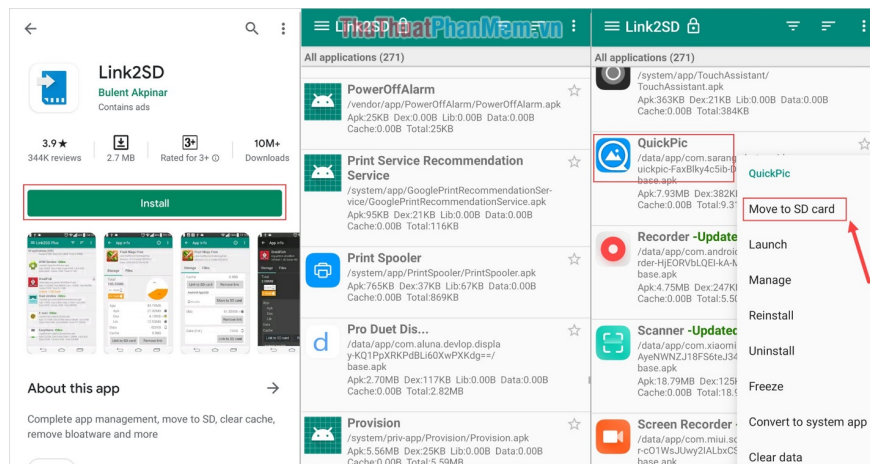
Link2SD
Bulent Akpinar
Contains ads

3.9★
344K reviews

2.7 MB

3+
Rated for 3+ ⓘ

10M+
Downloads

Install

About this app →

Complete app management, move to SD, clear cache, remove bloatware and more

Link2SD
ThuThuatPhanMem.vn

All applications (271)

PowerOffAlarm
/vendor/app/PowerOffAlarm/PowerOffAlarm.apk
Apk:25KB Dex:0.00B Lib:0.00B Data:0.00B Cache:0.00B Total:25KB

Print Service Recommendation Service
/system/app/GooglePrintRecommendationService/GooglePrintRecommendationService.apk
Apk:95KB Dex:21KB Lib:0.00B Data:0.00B Cache:0.00B Total:116KB

Print Spooler
/system/app/PrintSpooler/PrintSpooler.apk
Apk:765KB Dex:37KB Lib:67KB Data:0.00B Cache:0.00B Total:869KB

Pro Duet Dis...
/data/app/com.aluna.devlop.display-KQ1PpXRKPdBLi60XwPXKdg==/base.apk
Apk:2.70MB Dex:117KB Lib:0.00B Data:0.00B Cache:0.00B Total:2.82MB

Provision
/system/priv-app/Provision/Provision.apk
Apk:5.56MB Dex:85KB Lib:0.00B Data:0.00B Cache:0.00B Total:5.59MB

Link2SD

All applications (271)

/system/app/TouchAssistant/TouchAssistant.apk
Apk:363KB Dex:21KB Lib:0.00B Data:0.00B Cache:0.00B Total:384KB

QuickPic
/data/app/com.sarang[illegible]uickpic-FaxBlky4c5ib-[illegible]base.apk
Apk:7.93MB Dex:382K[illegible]
Cache:0.00B Total:9.3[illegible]

Recorder -Update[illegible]
/data/app/com.androi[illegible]HjEORVbLQEl-kA-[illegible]base.apk
Apk:4.75MB Dex:247K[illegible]
Cache:0.00B Total:5.5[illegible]

Scanner -Updated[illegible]
/data/app/com.xiaomi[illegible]AyeNWNZJ18FS6teJ34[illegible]base.apk
Apk:18.79MB Dex:125K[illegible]
Cache:0.00B Total:18.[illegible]

Screen Recorder -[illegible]
/data/app/com.miui.s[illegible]r-cO1WsJUwy2lALbxCS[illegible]

QuickPic
Move to SD card
Launch
Manage
Reinstall
Uninstall
Freeze
Convert to system app
Clear data